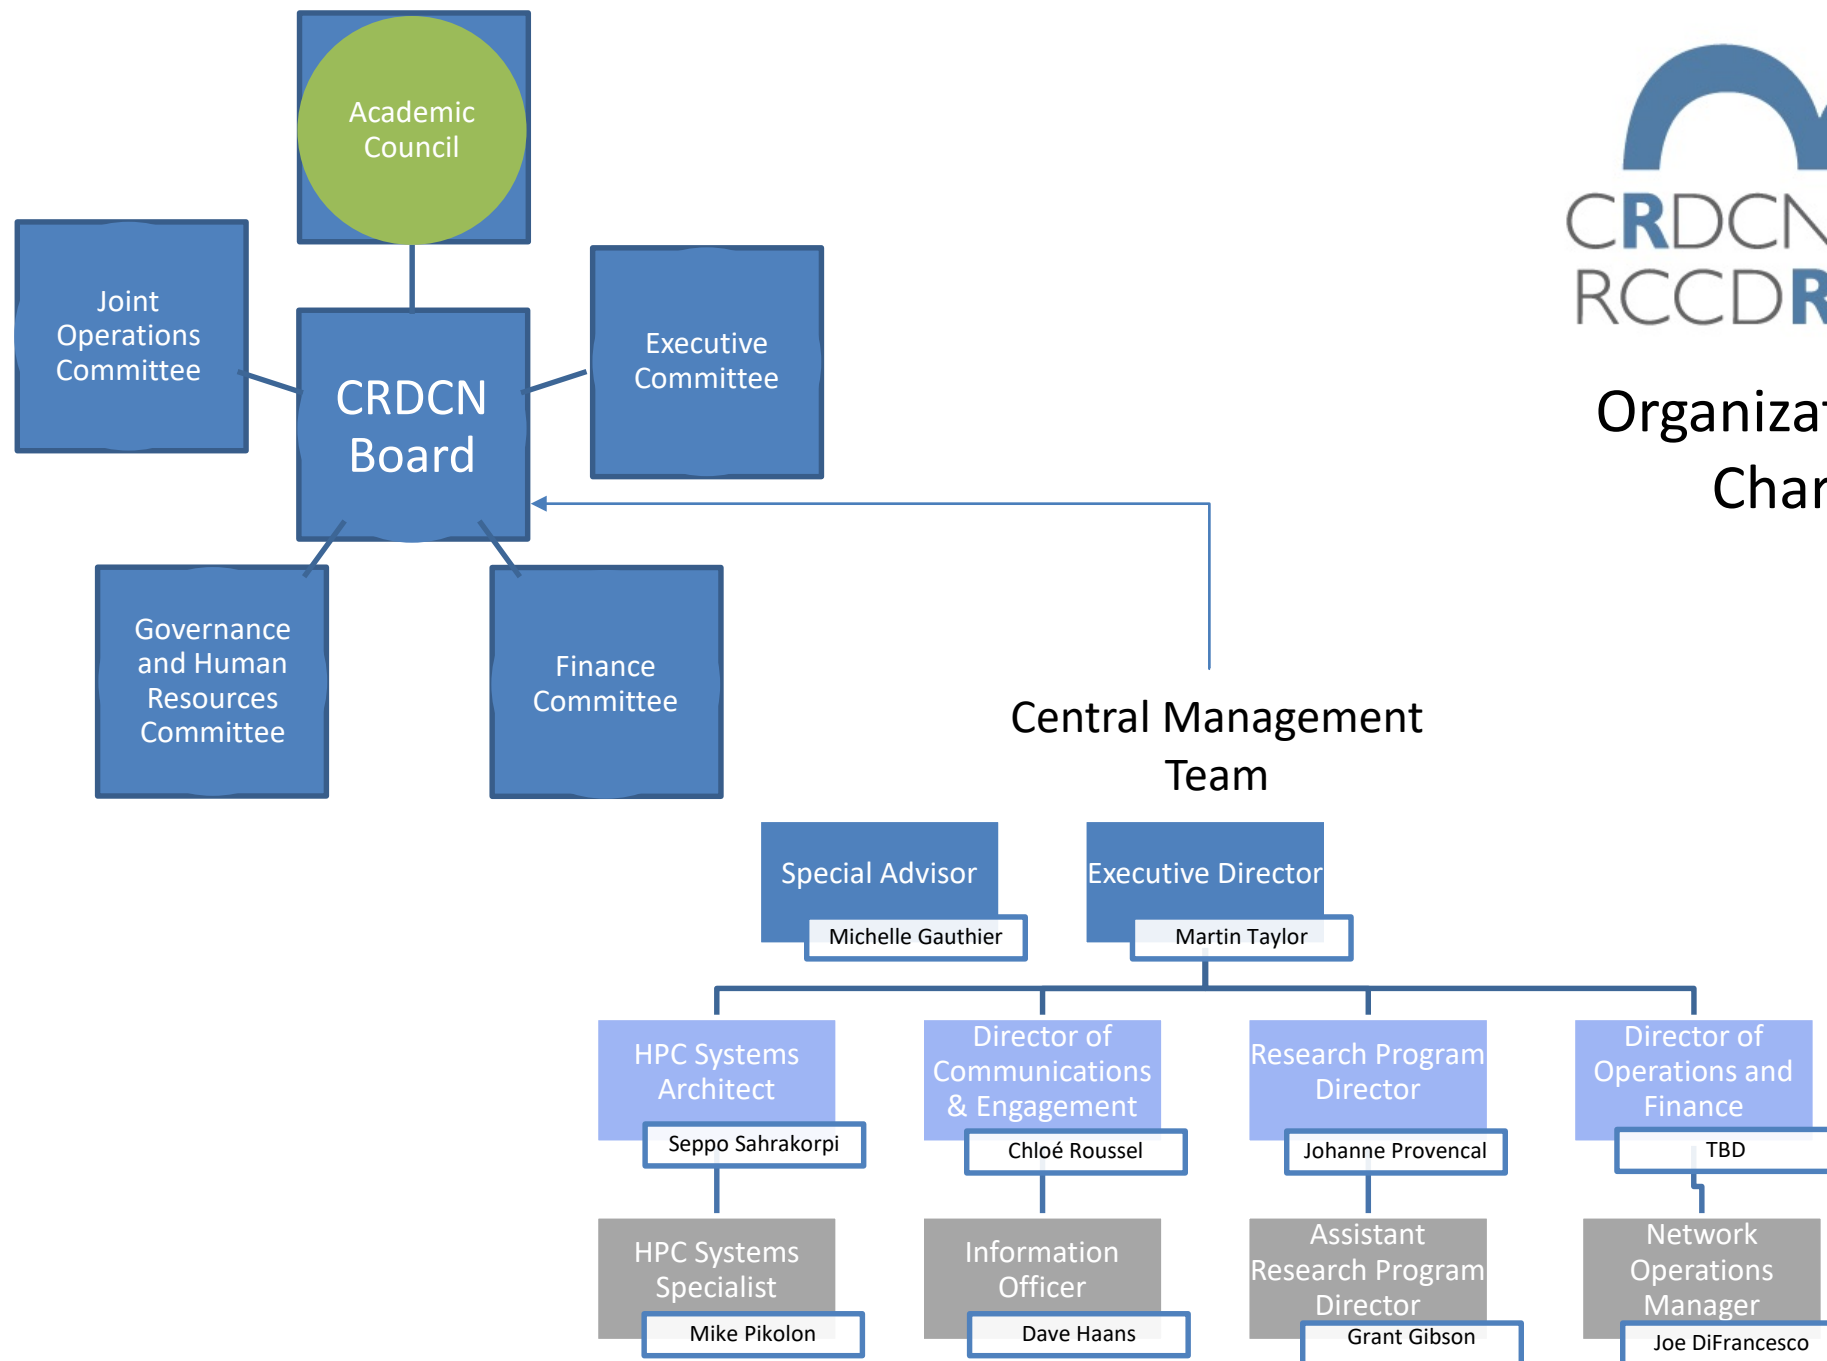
Academic Council

Joint Operations Committee

CRDCN Board

Executive Committee

Governance and Human Resources Committee

Finance Committee

CRDCN
RCCDR

Organiza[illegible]
Char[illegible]

Central Management Team

Special Advisor
Michelle Gauthier

Executive Director
Martin Taylor

HPC Systems Architect
Seppo Sahrakorpi

Director of Communications & Engagement
Chloé Roussel

Research Program Director
Johanne Provencal

Director of Operations and Finance
TBD

HPC Systems Specialist
Mike Pikolon

Information Officer
Dave Haans

Assistant Research Program Director
Grant Gibson

Network Operations Manager
Joe DiFrancesco